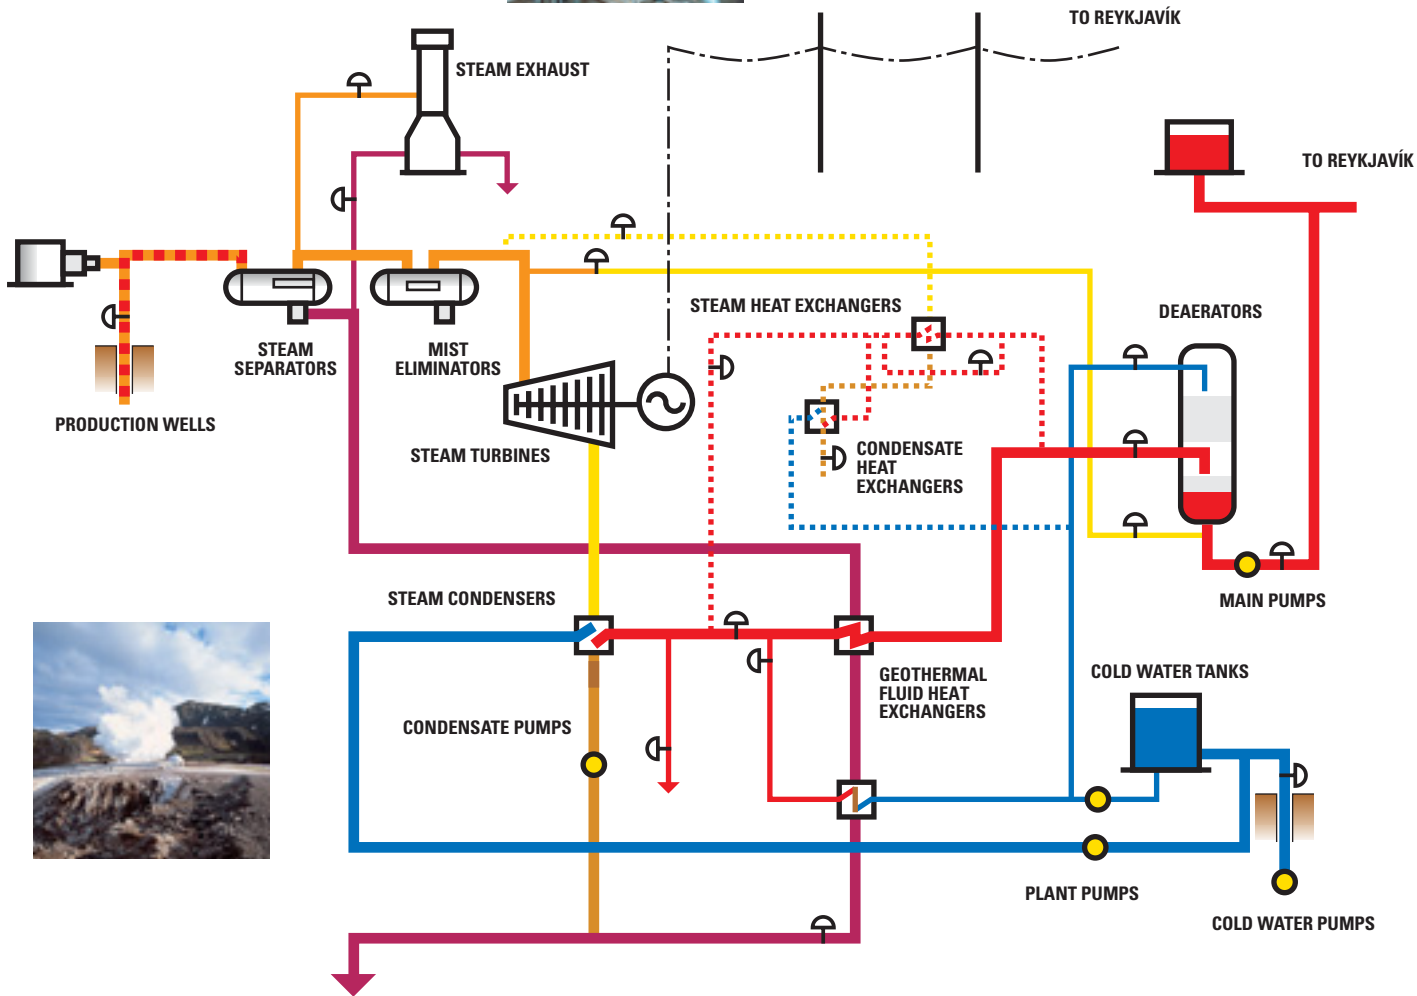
TO REYKJAVÍK

STEAM EXHAUST

TO REYKJAVÍK

STEAM SEPARATORS

MIST ELIMINATORS

PRODUCTION WELLS

STEAM HEAT EXCHANGERS

DEAERATORS

STEAM TURBINES

CONDENSATE HEAT EXCHANGERS

STEAM CONDENSERS

MAIN PUMPS

GEOTHERMAL FLUID HEAT EXCHANGERS

COLD WATER TANKS

CONDENSATE PUMPS

PLANT PUMPS

COLD WATER PUMPS